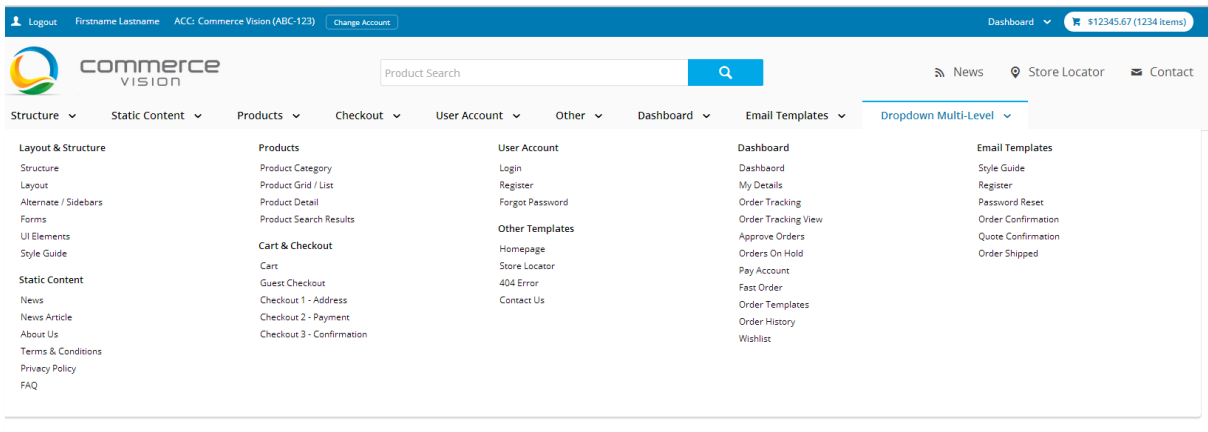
Logout Firstname Lastname ACC: Commerce Vision (ABC-123) Change Account

Dashboard $12345.67 (1234 items)

commerce VISION

Product Search

News Store Locator Contact

Structure Static Content Products Checkout User Account Other Dashboard Email Templates Dropdown Multi-Level

Layout & Structure
Structure
Layout
Alternate / Sidebars
Forms
UI Elements
Style Guide

Static Content
News
News Article
About Us
Terms & Conditions
Privacy Policy
FAQ

Products
Product Category
Product Grid / List
Product Detail
Product Search Results

Cart & Checkout
Cart
Guest Checkout
Checkout 1 - Address
Checkout 2 - Payment
Checkout 3 - Confirmation

User Account
Login
Register
Forgot Password

Other Templates
Homepage
Store Locator
404 Error
Contact Us

Dashboard
Dashbaord
My Details
Order Tracking
Order Tracking View
Approve Orders
Orders On Hold
Pay Account
Fast Order
Order Templates
Order History
Wishlist

Email Templates
Style Guide
Register
Password Reset
Order Confirmation
Quote Confirmation
Order Shipped